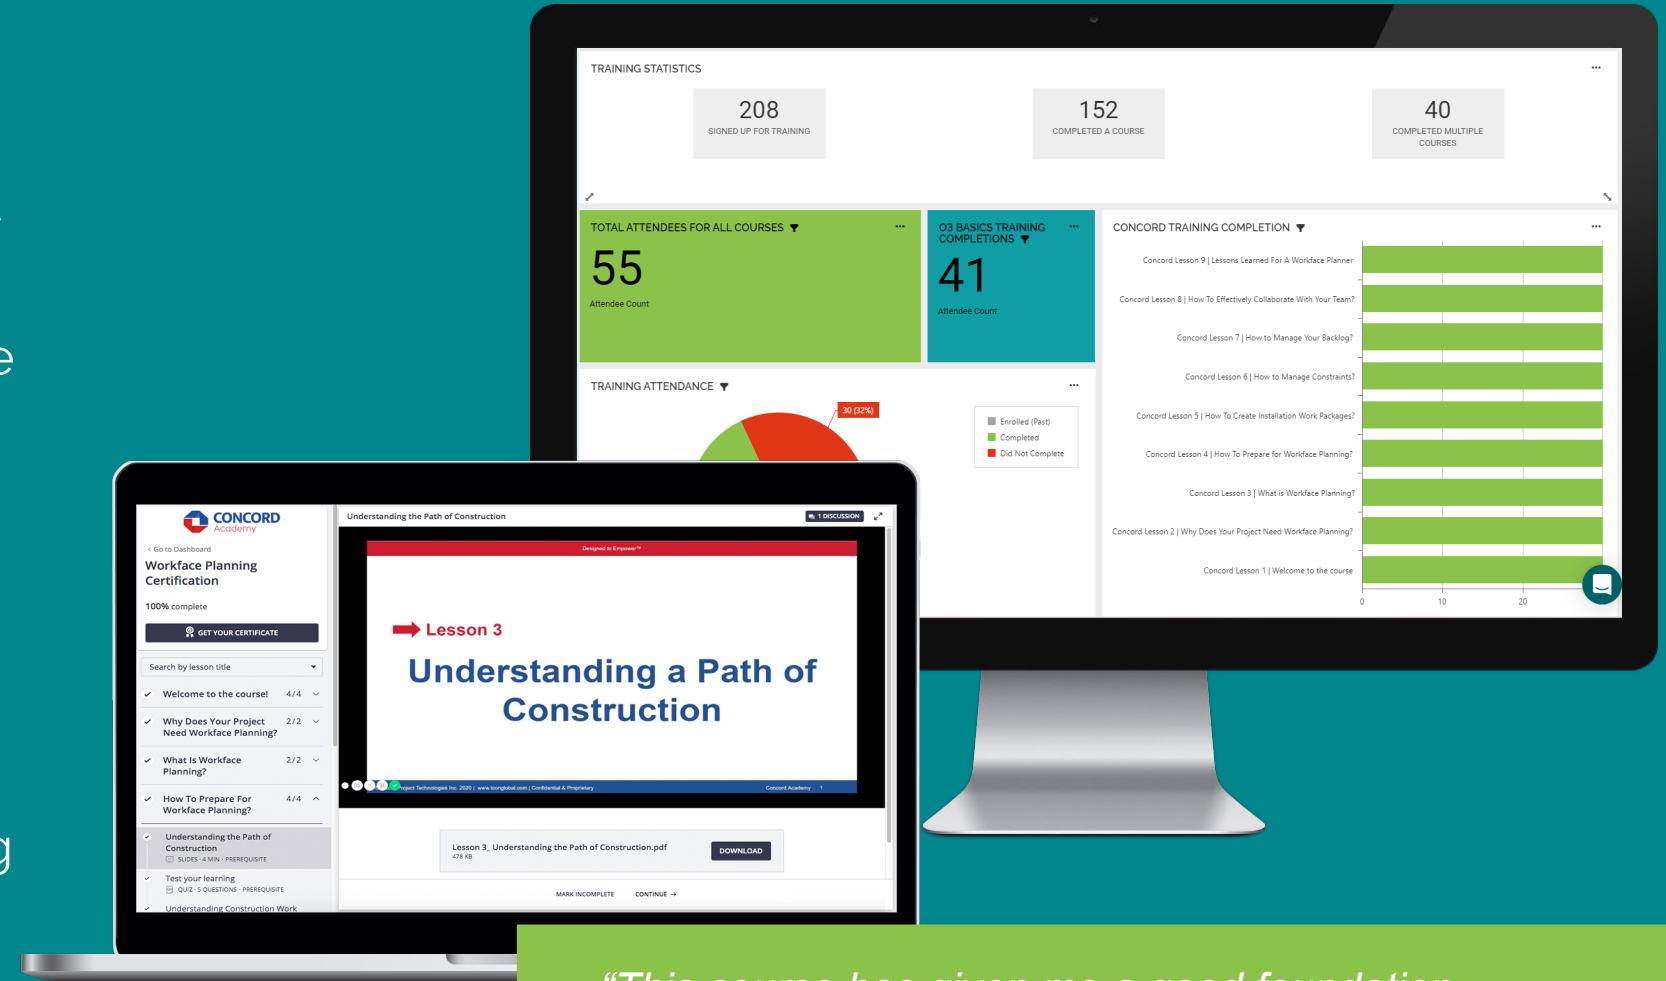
TRAINING STATISTICS

208
SIGNED UP FOR TRAINING

152
COMPLETED A COURSE

40
COMPLETED MULTIPLE COURSES

TOTAL ATTENDEES FOR ALL COURSES
55
Attendee Count

O3 BASICS TRAINING COMPLETIONS
41
Attendee Count

CONCORD TRAINING COMPLETION
Concord Lesson 9 | Lessons Learned For A Workface Planner
Concord Lesson 8 | How To Effectively Collaborate With Your Team?
Concord Lesson 7 | How to Manage Your Backlog?
Concord Lesson 6 | How to Manage Constraints?
Concord Lesson 5 | How To Create Installation Work Packages?
Concord Lesson 4 | How To Prepare for Workface Planning?
Concord Lesson 3 | What is Workface Planning?
Concord Lesson 2 | Why Does Your Project Need Workface Planning?
Concord Lesson 1 | Welcome to the course
0 10 20

TRAINING ATTENDANCE
30 (32%)
Enrolled (Past)
Completed
Did Not Complete

CONCORD Academy
‹ Go to Dashboard
Workface Planning Certification
100% complete
GET YOUR CERTIFICATE
Search by lesson title
Welcome to the course! 4/4
Why Does Your Project Need Workface Planning? 2/2
What Is Workface Planning? 2/2
How To Prepare For Workface Planning? 4/4
Understanding the Path of Construction
SLIDES · 4 MIN · PREREQUISITE
Test your learning
QUIZ · 5 QUESTIONS · PREREQUISITE
Understanding Construction Work

Understanding the Path of Construction
1 DISCUSSION
Designed to Empower™
Lesson 3
Understanding a Path of Construction
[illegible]roject Technologies Inc. 2020 | www.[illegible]global.com | Confidential & Proprietary Concord Academy 1
Lesson 3_ Understanding the Path of Construction.pdf
478 KB
DOWNLOAD
MARK INCOMPLETE CONTINUE →

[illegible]